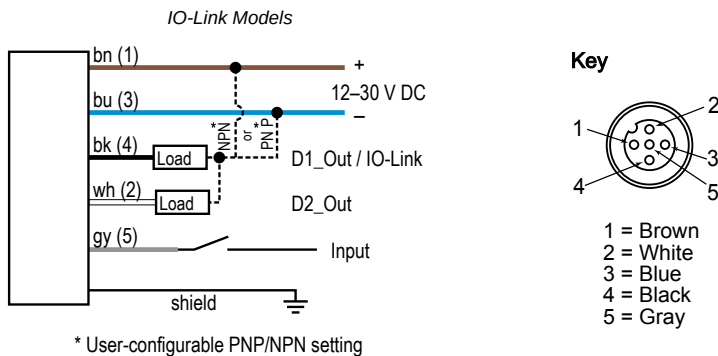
IO-Link Models

bn (1)
+
12–30 V DC
bu (3)
–
*NPN
or
PNP*
bk (4)
Load
D1_Out / IO-Link
wh (2)
Load
D2_Out
gy (5)
Input
shield

* User-configurable PNP/NPN setting

Key

1
2
3
4
5

1 = Brown
2 = White
3 = Blue
4 = Black
5 = Gray